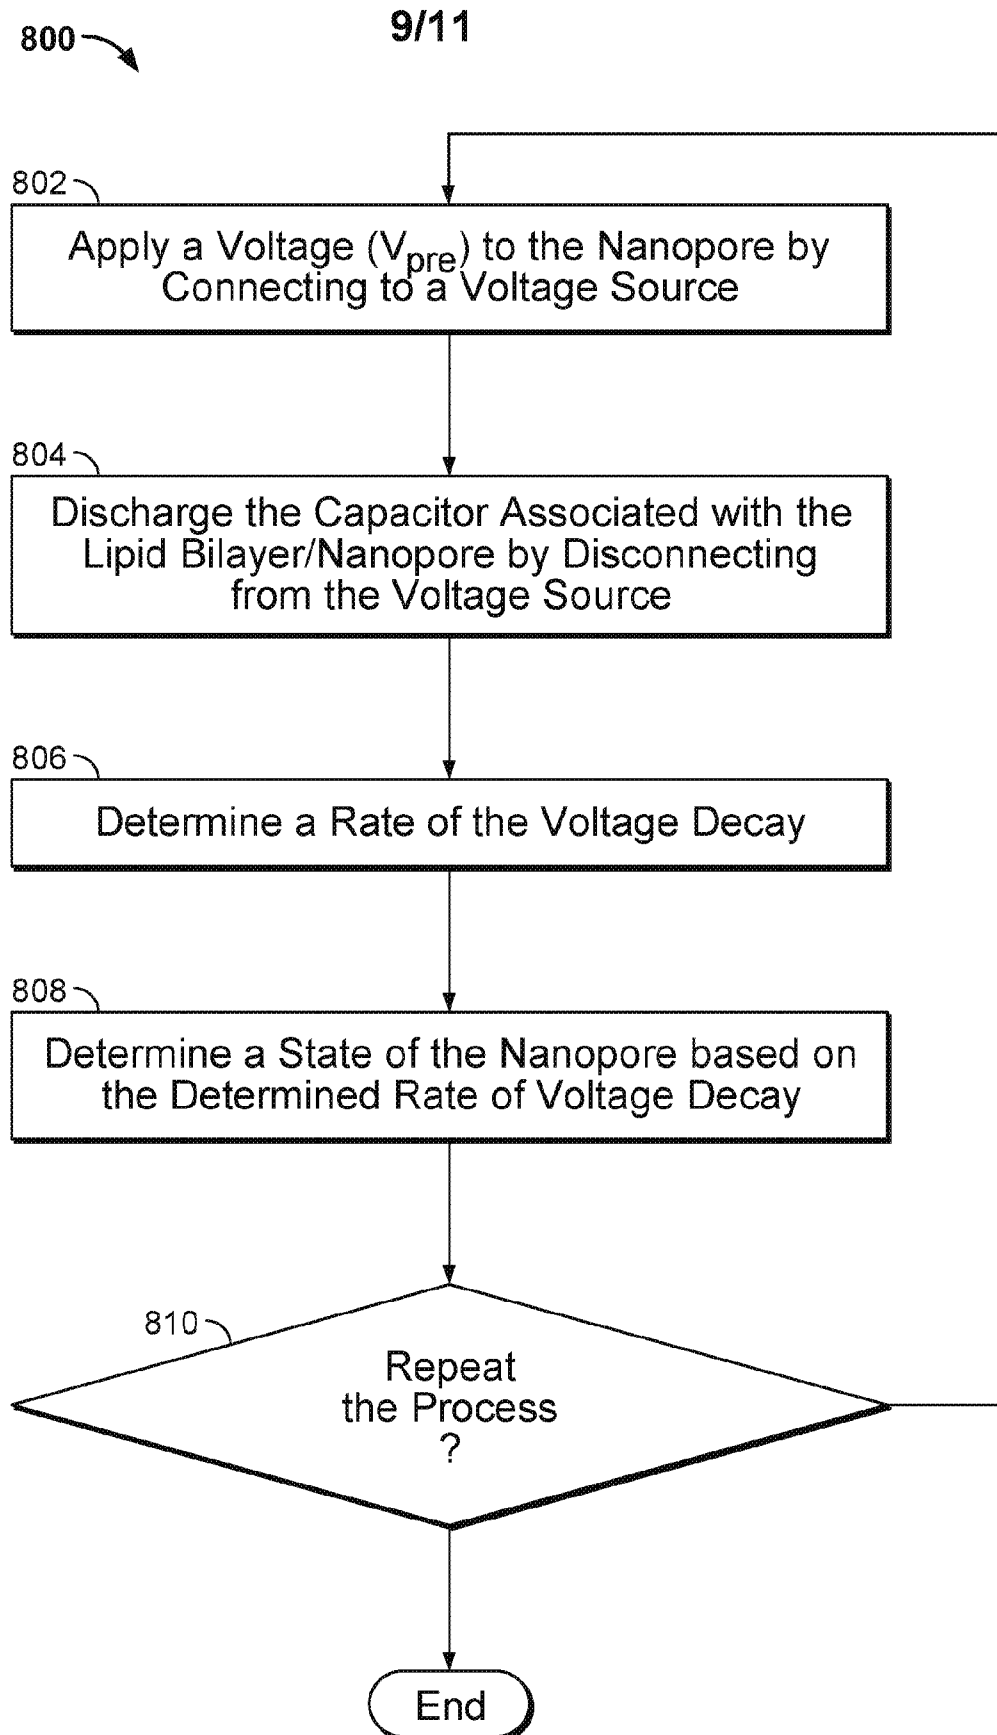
800

9/11

802

Apply a Voltage ($V_{pre}$) to the Nanopore by Connecting to a Voltage Source

804

Discharge the Capacitor Associated with the Lipid Bilayer/Nanopore by Disconnecting from the Voltage Source

806

Determine a Rate of the Voltage Decay

808

Determine a State of the Nanopore based on the Determined Rate of Voltage Decay

810

Repeat the Process ?

End